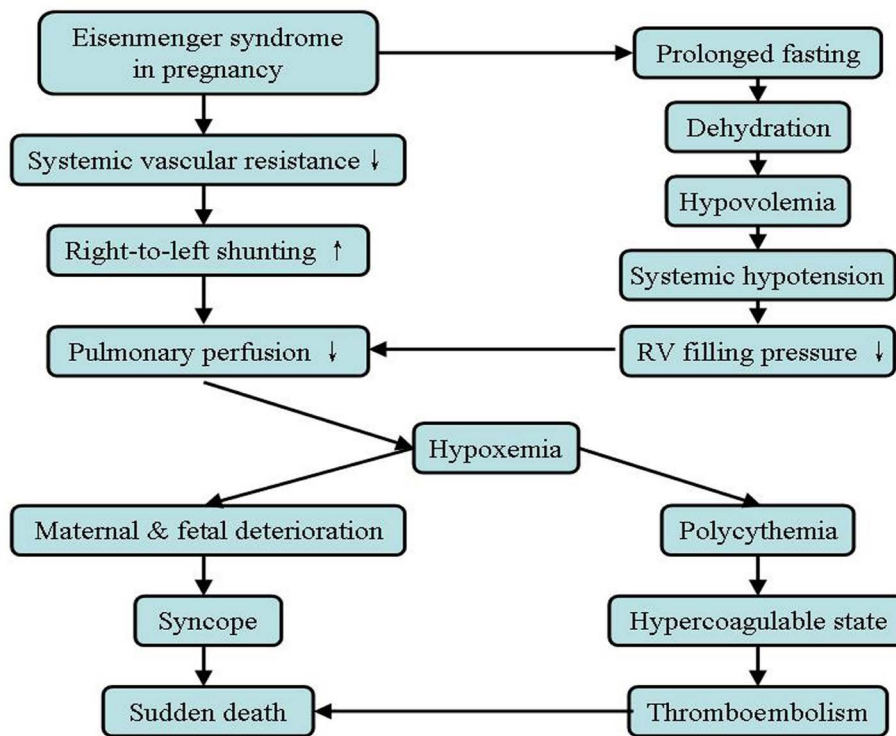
Eisenmenger syndrome in pregnancy

Prolonged fasting

Dehydration

Hypovolemia

Systemic hypotension

RV filling pressure ↓

Systemic vascular resistance ↓

Right-to-left shunting ↑

Pulmonary perfusion ↓

Hypoxemia

Maternal & fetal deterioration

Syncope

Sudden death

Polycythemia

Hypercoagulable state

Thromboembolism